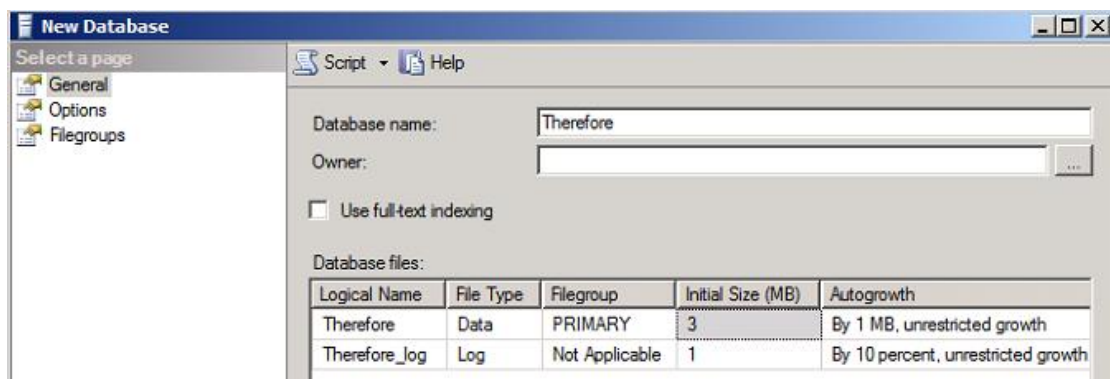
New Database

Select a page
General
Options
Filegroups

Script Help

Database name: Therefore
Owner: ...

Use full-text indexing

Database files:

| Logical Name | File Type | Filegroup | Initial Size (MB) | Autogrowth |
|---|---|---|---|---|
| Therefore | Data | PRIMARY | 3 | By 1 MB, unrestricted growth |
| Therefore_log | Log | Not Applicable | 1 | By 10 percent, unrestricted growth |